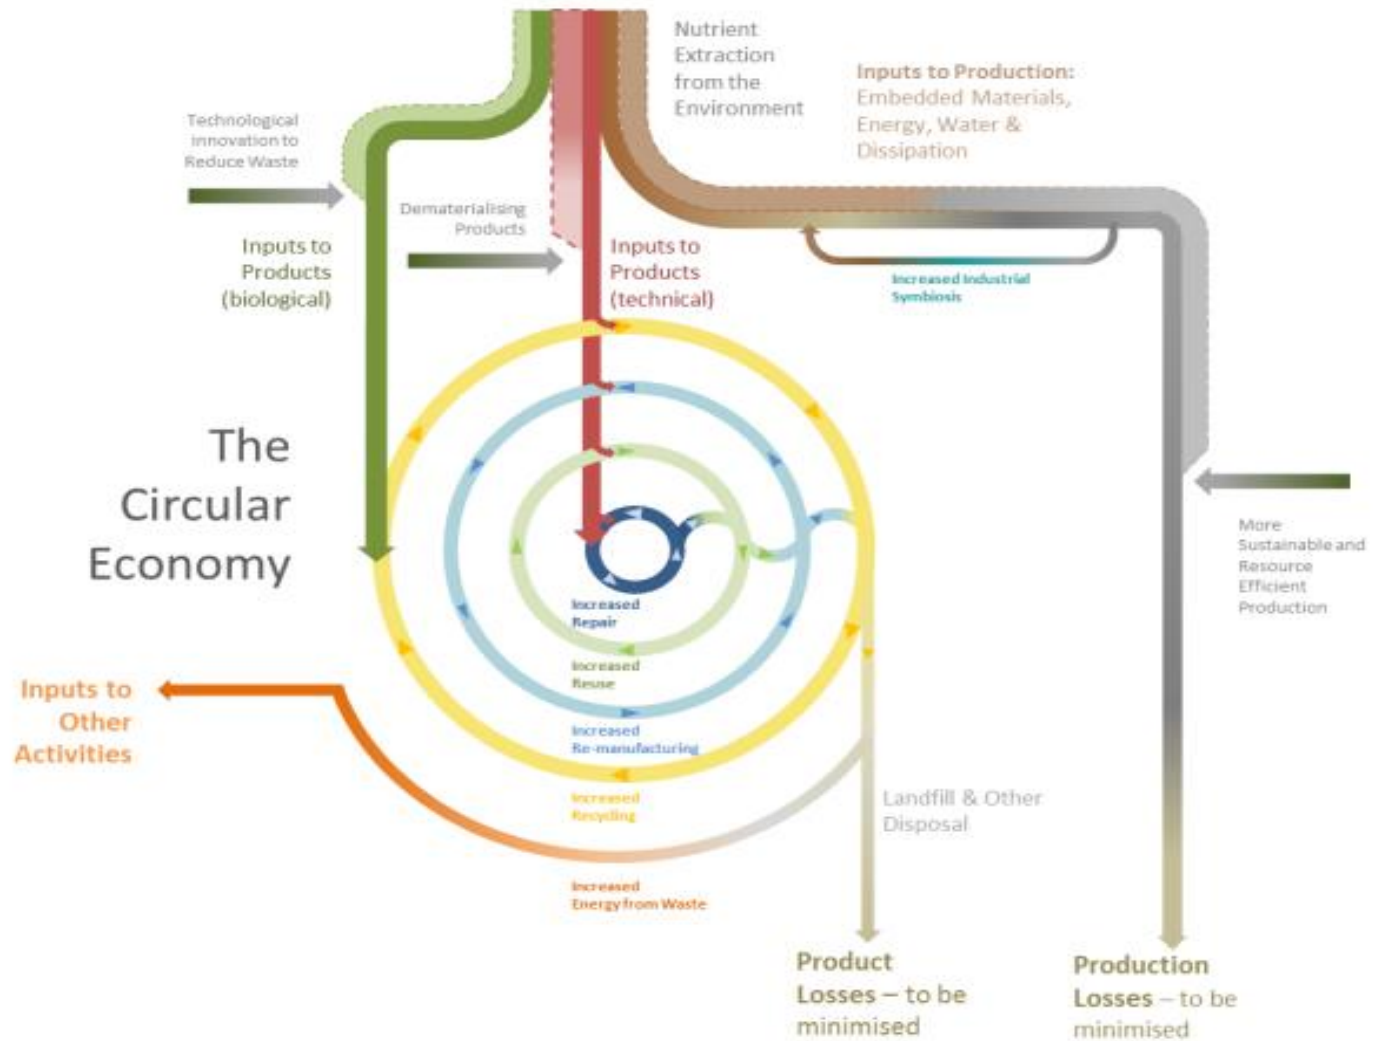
Nutrient Extraction from the Environment

Inputs to Production: Embedded Materials, Energy, Water & Dissipation

Technological innovation to Reduce Waste

Dematerialising Products

Inputs to Products (biological)

Inputs to Products (technical)

Increased Industrial Symbiosis

The Circular Economy

More Sustainable and Resource Efficient Production

Increased Repair

Increased Reuse

Increased Re-manufacturing

Increased Recycling

Inputs to Other Activities

Landfill & Other Disposal

Increased Energy from Waste

Product Losses – to be minimised

Production Losses – to be minimised